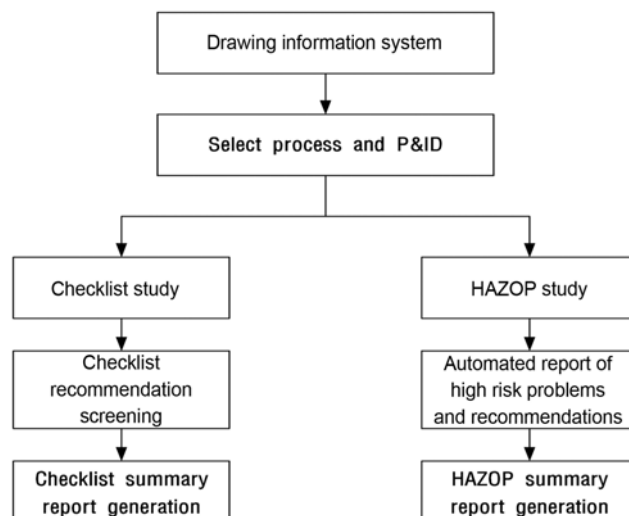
Drawing information system

Select process and P&ID

Checklist study

Checklist recommendation screening

Checklist summary report generation

HAZOP study

Automated report of high risk problems and recommendations

HAZOP summary report generation